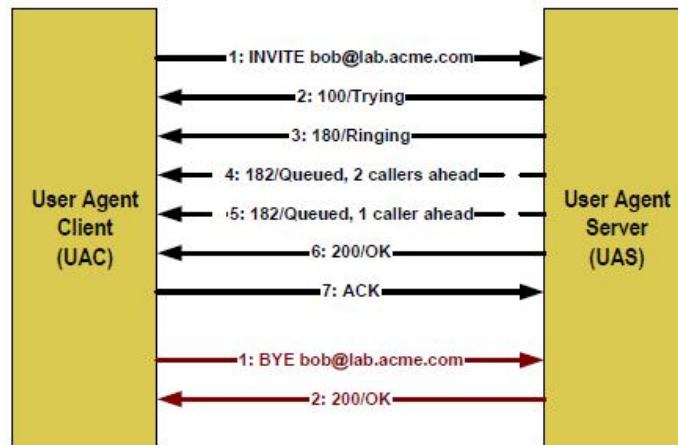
User Agent Client (UAC)

1: INVITE bob@lab.acme.com

2: 100/Trying

3: 180/Ringing

4: 182/Queued, 2 callers ahead

5: 182/Queued, 1 caller ahead

6: 200/OK

7: ACK

1: BYE bob@lab.acme.com

2: 200/OK

User Agent Server (UAS)